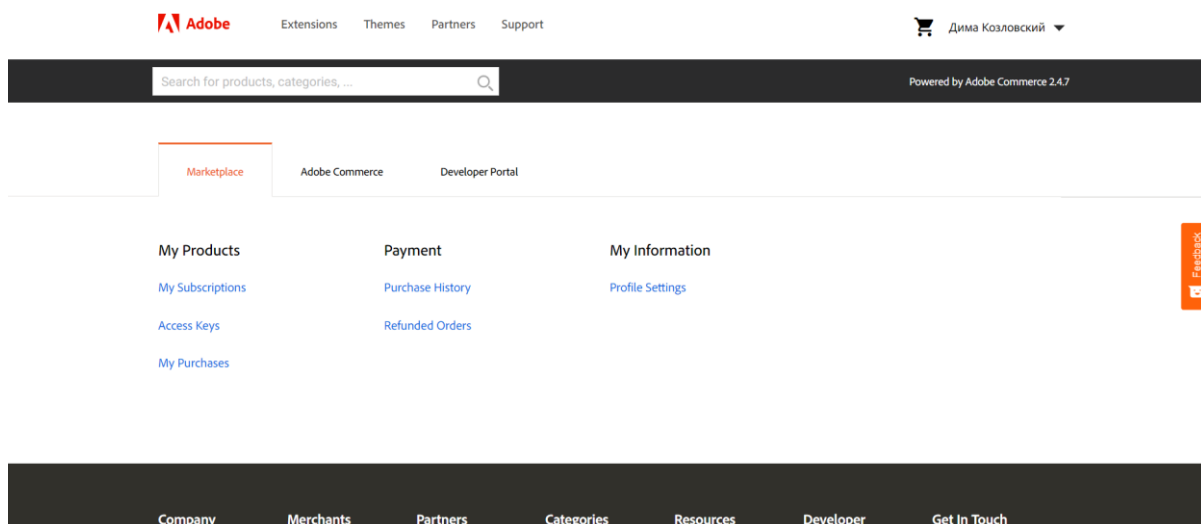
Adobe Extensions Themes Partners Support

Дима Козловский

Search for products, categories, ...

Powered by Adobe Commerce 2.4.7

Marketplace Adobe Commerce Developer Portal

Feedback

My Products

My Subscriptions

Access Keys

My Purchases

Payment

Purchase History

Refunded Orders

My Information

Profile Settings

Company Merchants Partners Categories Resources Developer Get In Touch